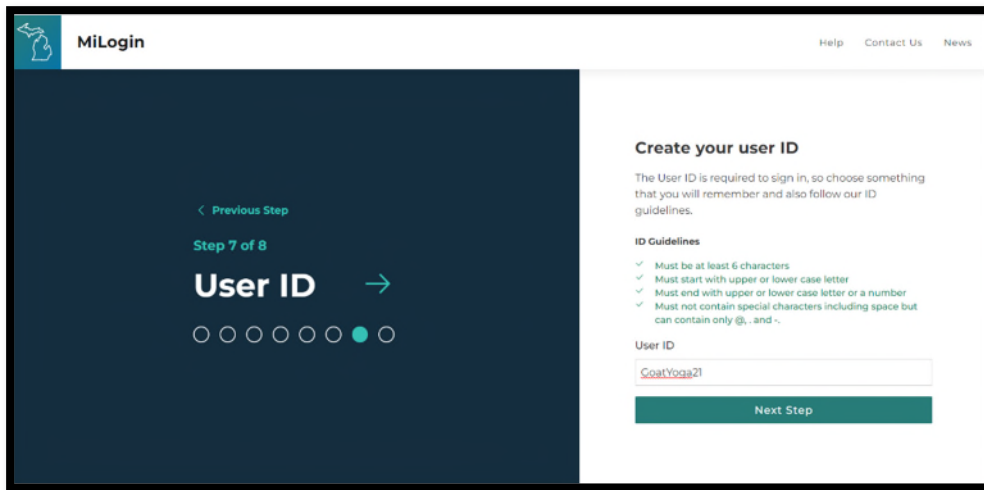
MiLogin

Help Contact Us News

< Previous Step

Step 7 of 8

User ID →

Create your user ID

The User ID is required to sign in, so choose something that you will remember and also follow our ID guidelines.

ID Guidelines

✓ Must be at least 6 characters
✓ Must start with upper or lower case letter
✓ Must end with upper or lower case letter or a number
✓ Must not contain special characters including space but can contain only @, . and -.

User ID

GoatYoga21

Next Step